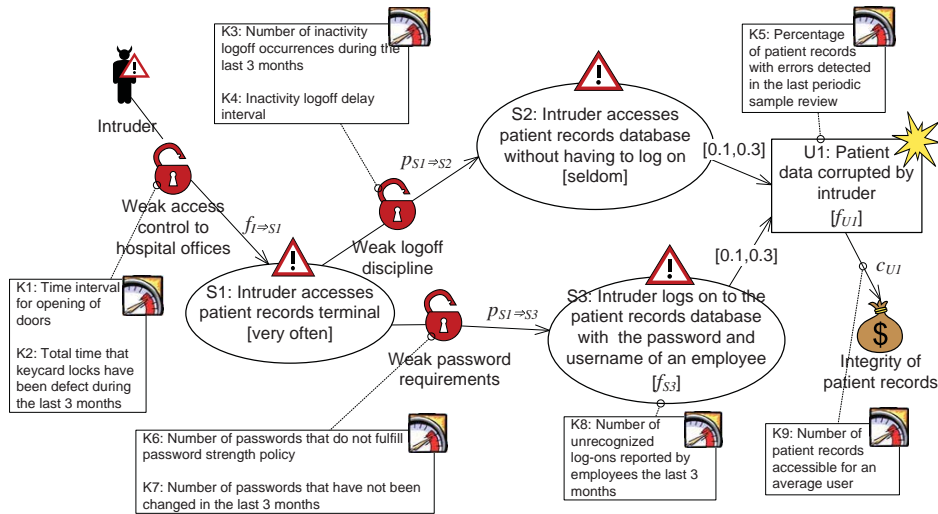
Intruder

Weak access control to hospital offices

K1: Time interval for opening of doors

K2: Total time that keycard locks have been defect during the last 3 months

$f_{I \Rightarrow S1}$

K3: Number of inactivity logoff occurrences during the last 3 months

K4: Inactivity logoff delay interval

Weak logoff discipline

$p_{S1 \Rightarrow S2}$

S1: Intruder accesses patient records terminal [very often]

S2: Intruder accesses patient records database without having to log on [seldom]

Weak password requirements

$p_{S1 \Rightarrow S3}$

K6: Number of passwords that do not fulfill password strength policy

K7: Number of passwords that have not been changed in the last 3 months

S3: Intruder logs on to the patient records database with the password and username of an employee [$f_{S3}$]

K8: Number of unrecognized log-ons reported by employees the last 3 months

[0.1,0.3]

[0.1,0.3]

K5: Percentage of patient records with errors detected in the last periodic sample review

U1: Patient data corrupted by intruder [$f_{U1}$]

$c_{U1}$

Integrity of patient records

K9: Number of patient records accessible for an average user